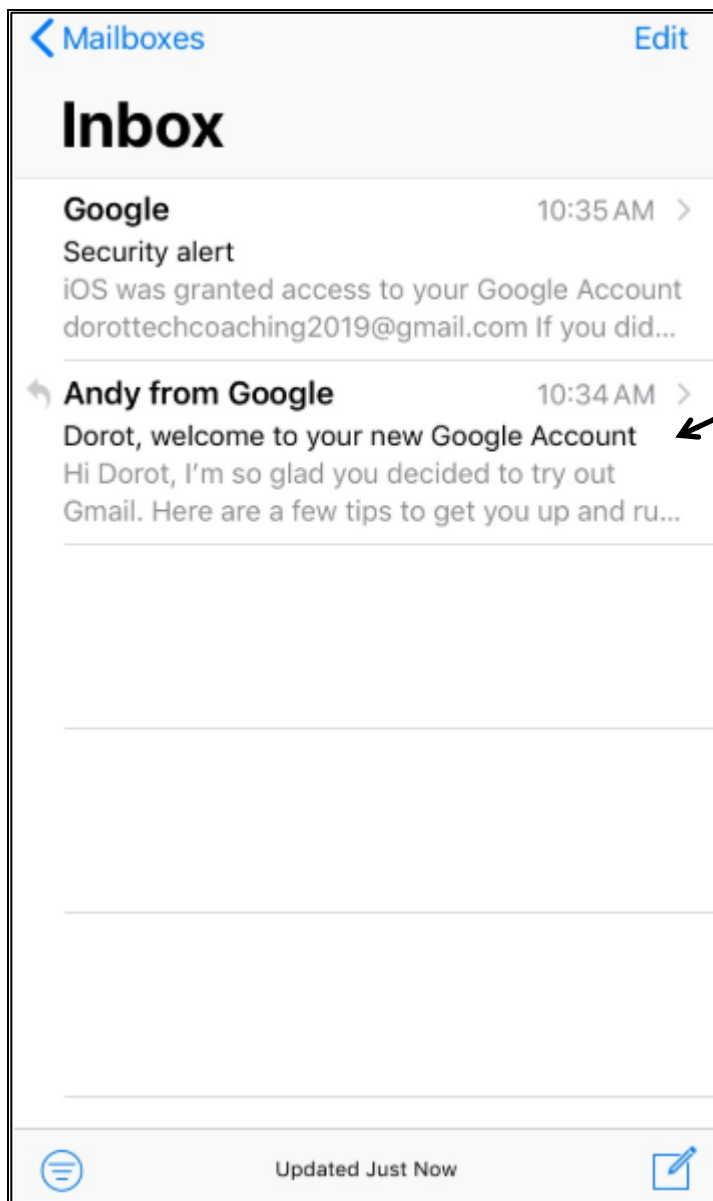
Mailboxes

Edit

Inbox

Google
10:35 AM
Security alert
iOS was granted access to your Google Account dorottechcoaching2019@gmail.com If you did...

Andy from Google
10:34 AM
Dorot, welcome to your new Google Account
Hi Dorot, I'm so glad you decided to try out Gmail. Here are a few tips to get you up and ru...

Updated Just Now